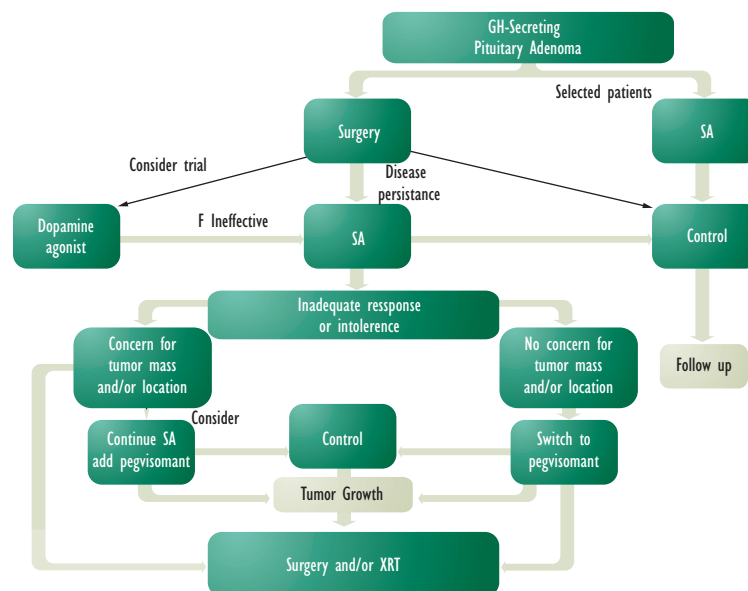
GH-Secreting
Pituitary Adenoma

Selected patients

Surgery

SA

Consider trial

Disease
persistance

Dopamine
agonist

F Ineffective

SA

Control

Inadequate ressponse
or intolerence

Concern for
tumor mass
and/or location

No concern for
tumor mass
and/or location

Follow up

Consider

Continue SA
add pegvisomant

Control

Switch to
pegvisomant

Tumor Growth

Surgery and/or XRT